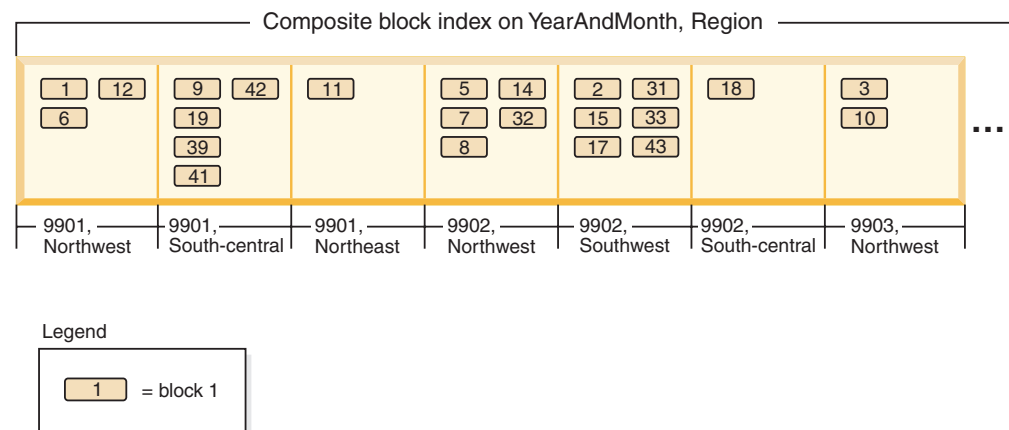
Composite block index on YearAndMonth, Region

1 12
6

9 42
19
39
41

11

5 14
7 32
8

2 31
15 33
17 43

18

3
10

...

9901, Northwest

9901, South-central

9901, Northeast

9902, Northwest

9902, Southwest

9902, South-central

9903, Northwest

Legend

1 = block 1